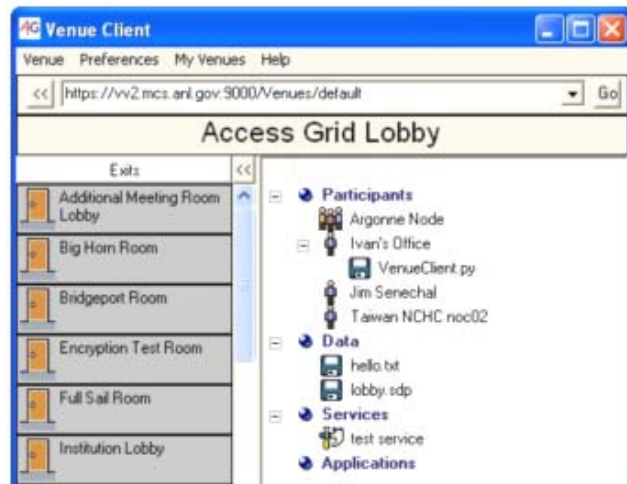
AG Venue Client

Venue Preferences My Venues Help

<< https://vv2.mcs.anl.gov:9000/Venues/default Go

Access Grid Lobby

Exits <<

Additional Meeting Room Lobby

Big Horn Room

Bridgeport Room

Encryption Test Room

Full Sail Room

Institution Lobby

Participants
Argonne Node
Ivan's Office
VenueClient.py
Jim Senechal
Taiwan NCHC noc02
Data
hello.txt
lobby.sdp
Services
test service
Applications